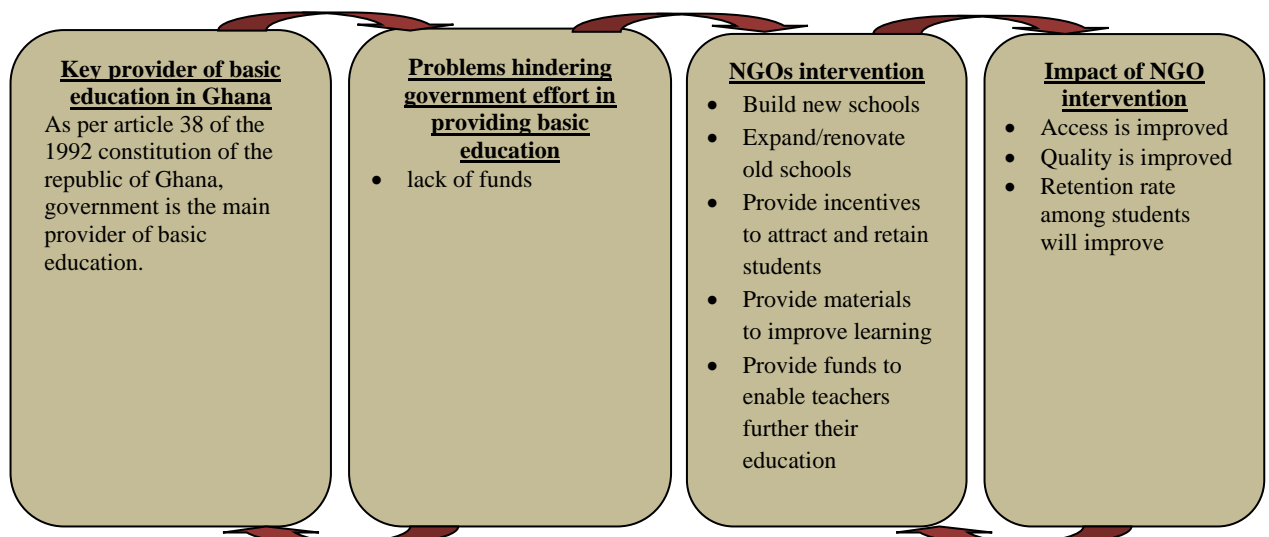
Key provider of basic education in Ghana

As per article 38 of the 1992 constitution of the republic of Ghana, government is the main provider of basic education.

Problems hindering government effort in providing basic education

- lack of funds

NGOs intervention

- Build new schools
- Expand/renovate old schools
- Provide incentives to attract and retain students
- Provide materials to improve learning
- Provide funds to enable teachers further their education

Impact of NGO intervention

- Access is improved
- Quality is improved
- Retention rate among students will improve